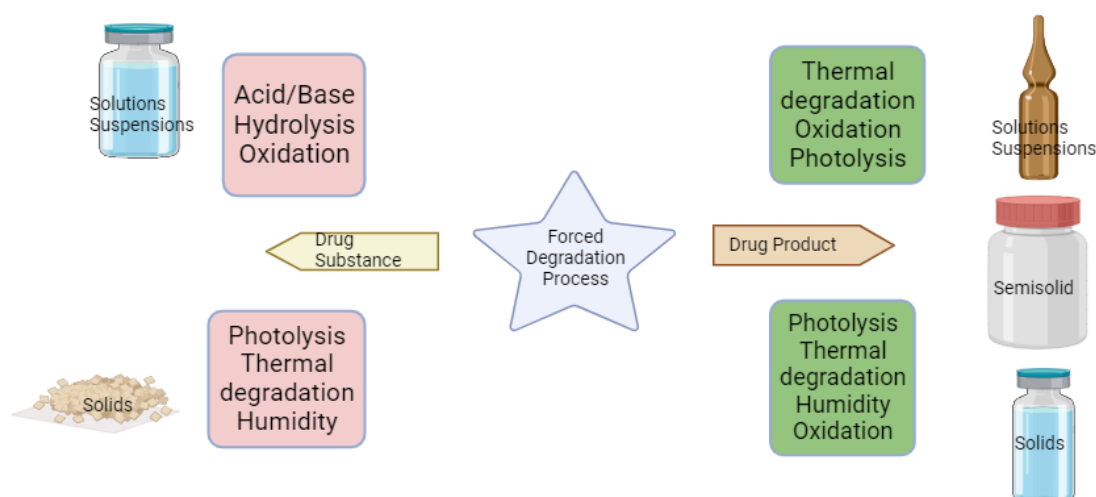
Solutions
Suspensions

Acid/Base
Hydrolysis
Oxidation

Thermal
degradation
Oxidation
Photolysis

Solutions
Suspensions

Drug
Substance

Forced
Degradation
Process

Drug Product

Semisolid

Solids

Photolysis
Thermal
degradation
Humidity

Photolysis
Thermal
degradation
Humidity
Oxidation

Solids